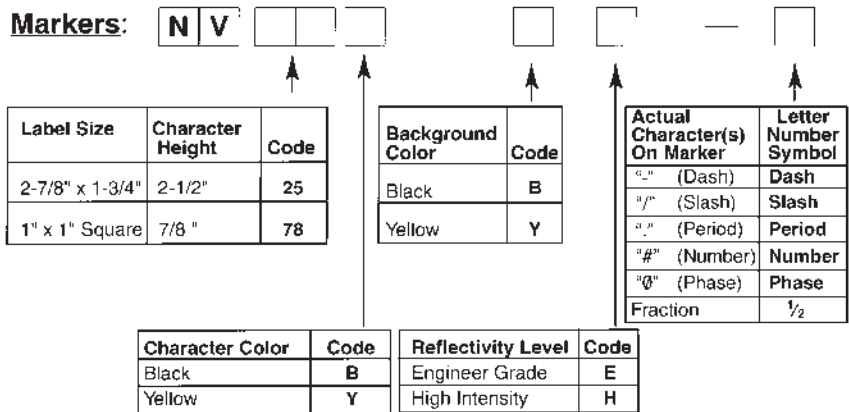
Markers: N V — 

| Label Size | Character Height | Code |
|---|---|---|
| 2-7/8" x 1-3/4" | 2-1/2" | 25 |
| 1" x 1" Square | 7/8 " | 78 |

| Background Color | Code |
|---|---|
| Black | B |
| Yellow | Y |

| Actual Character(s) On Marker | Letter Number Symbol |
|---|---|
| "-" (Dash) | Dash |
| "/" (Slash) | Slash |
| "." (Period) | Period |
| "#" (Number) | Number |
| "Ø" (Phase) | Phase |
| Fraction | $\frac{1}{2}$ |

| Character Color | Code |
|---|---|
| Black | B |
| Yellow | Y |

| Reflectivity Level | Code |
|---|---|
| Engineer Grade | E |
| High Intensity | H |